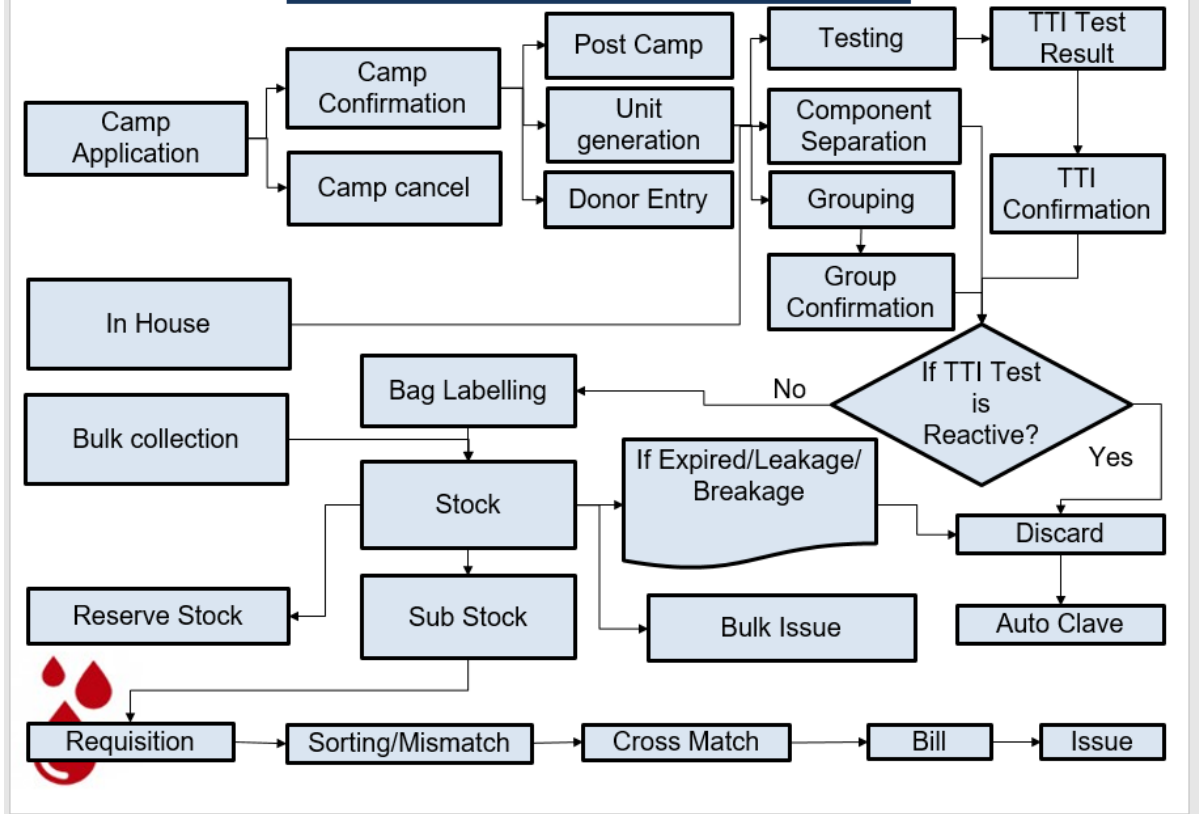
Camp Application

Camp Confirmation

Camp cancel

Post Camp

Unit generation

Donor Entry

Testing

TTI Test Result

Component Separation

Grouping

TTI Confirmation

Group Confirmation

In House

If TTI Test is Reactive?

No

Yes

Bag Labelling

Bulk collection

Stock

If Expired/Leakage/ Breakage

Discard

Auto Clave

Reserve Stock

Sub Stock

Bulk Issue

Requisition

Sorting/Mismatch

Cross Match

Bill

Issue